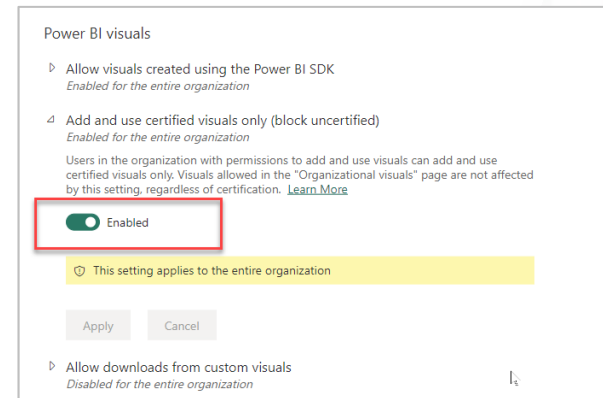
Power BI visuals

Allow visuals created using the Power BI SDK
Enabled for the entire organization

Add and use certified visuals only (block uncertified)
Enabled for the entire organization

Users in the organization with permissions to add and use visuals can add and use certified visuals only. Visuals allowed in the "Organizational visuals" page are not affected by this setting, regardless of certification. Learn More

Enabled

This setting applies to the entire organization

Apply Cancel

Allow downloads from custom visuals
Disabled for the entire organization